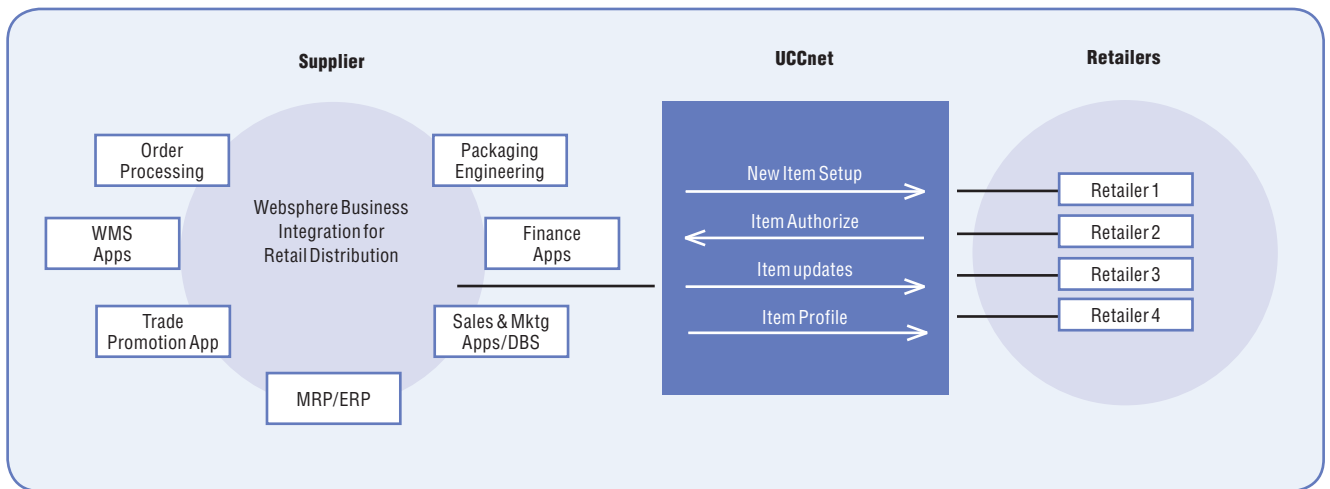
Supplier

UCCnet

Retailers

Order Processing

Packaging Engineering

Websphere Business Integration for Retail Distribution

WMS Apps

Finance Apps

Trade Promotion App

Sales & Mktg Apps/DBS

MRP/ERP

New Item Setup

Item Authorize

Item updates

Item Profile

Retailer 1

Retailer 2

Retailer 3

Retailer 4